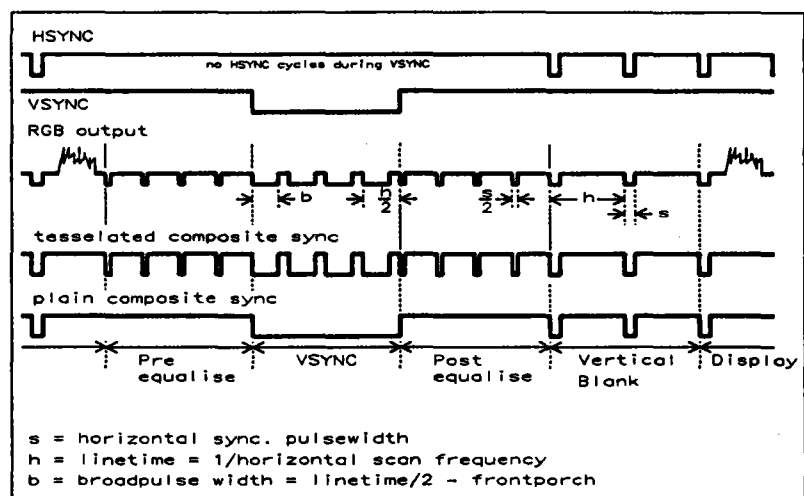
HSYNC

no HSYNC cycles during VSYNC

VSYNC

RGB output

b

$\frac{b}{2}$

$\frac{s}{2}$

h

s

tesselated composite sync

plain composite sync

Pre equalise

VSYNC

Post equalise

Vertical Blank

Display

s = horizontal sync. pulsewidth
h = linetime = 1/horizontal scan frequency
b = broadpulse width = linetime/2 - frontporch